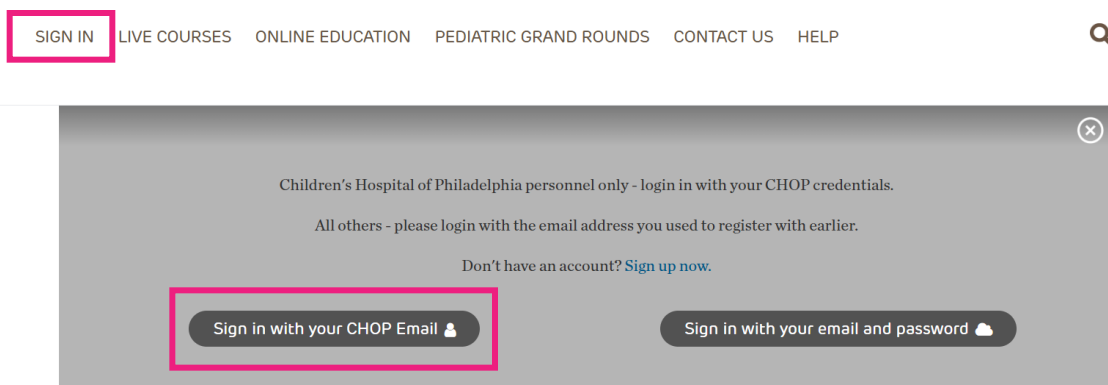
SIGN IN LIVE COURSES ONLINE EDUCATION PEDIATRIC GRAND ROUNDS CONTACT US HELP

Children's Hospital of Philadelphia personnel only - login in with your CHOP credentials.

All others - please login with the email address you used to register with earlier.

Don't have an account? Sign up now.

Sign in with your CHOP Email

Sign in with your email and password